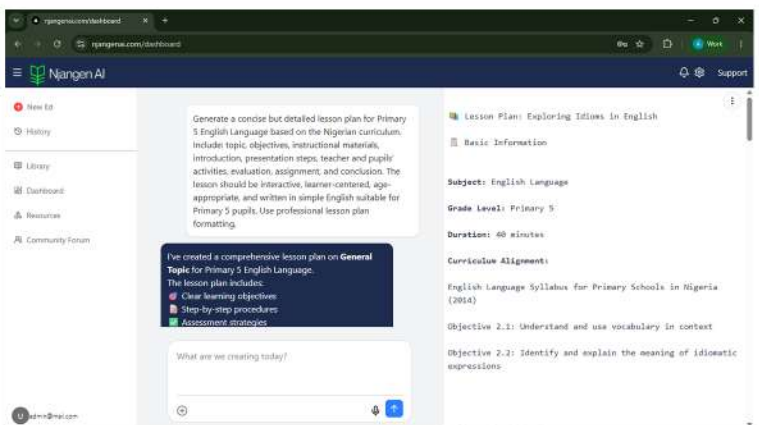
njangenai.com/dashboard

njangenai.com/dashboard

Work

Njangen AI

Support

New Ed

History

Library

Dashboard

Resources

Community Forum

admin@mail.com

Generate a concise but detailed lesson plan for Primary 5 English Language based on the Nigerian curriculum. Include: topic, objectives, instructional materials, introduction, presentation steps, teacher and pupils' activities, evaluation, assignment, and conclusion. The lesson should be interactive, learner-centered, age-appropriate, and written in simple English suitable for Primary 5 pupils. Use professional lesson plan formatting.

I've created a comprehensive lesson plan on **General Topic** for Primary 5 English Language.
The lesson plan includes:
Clear learning objectives
Step-by-step procedures
Assessment strategies

What are we creating today?

Lesson Plan: Exploring Idioms in English

Basic Information

**Subject:** English Language

**Grade Level:** Primary 5

**Duration:** 40 minutes

**Curriculum Alignment:**

English Language Syllabus for Primary Schools in Nigeria (2014)

Objective 2.1: Understand and use vocabulary in context

Objective 2.2: Identify and explain the meaning of idiomatic expressions